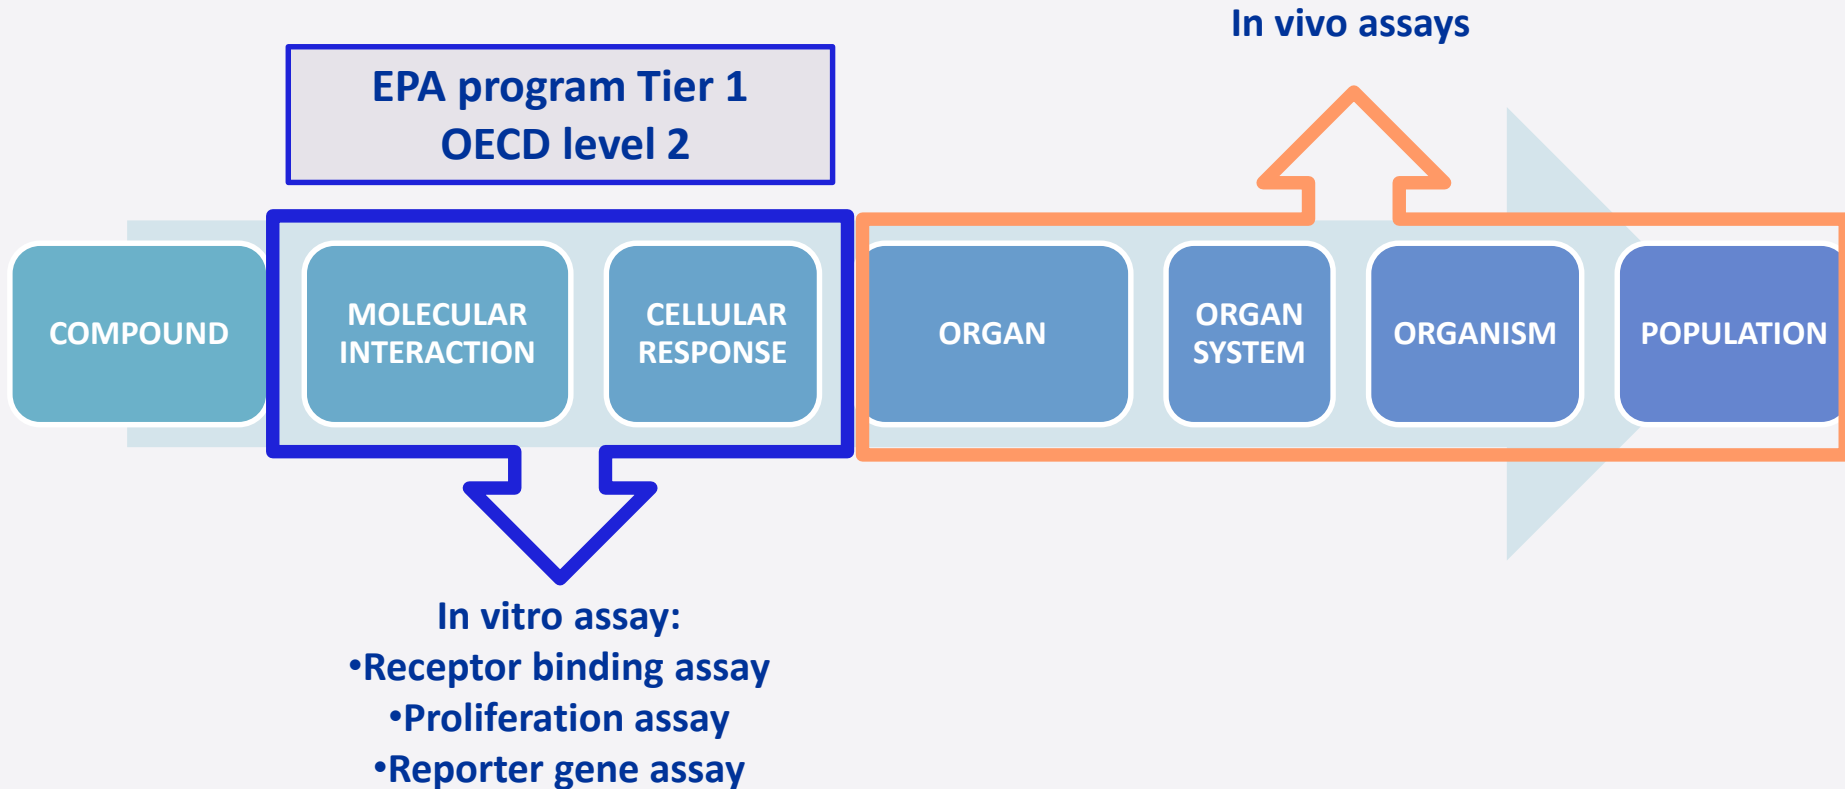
In vivo assays

EPA program Tier 1
OECD level 2

COMPOUND

MOLECULAR INTERACTION

CELLULAR RESPONSE

ORGAN

ORGAN SYSTEM

ORGANISM

POPULATION

In vitro assay:
•Receptor binding assay
•Proliferation assay
•Reporter gene assay